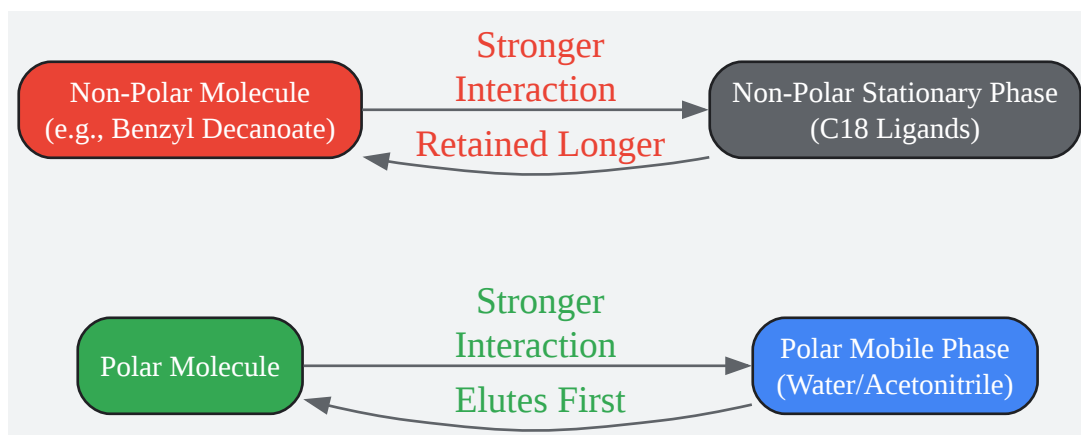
Non-Polar Molecule
(e.g., Benzyl Decanoate)

Stronger
Interaction

Non-Polar Stationary Phase
(C18 Ligands)

Retained Longer

Polar Molecule

Stronger
Interaction

Polar Mobile Phase
(Water/Acetonitrile)

Elutes First